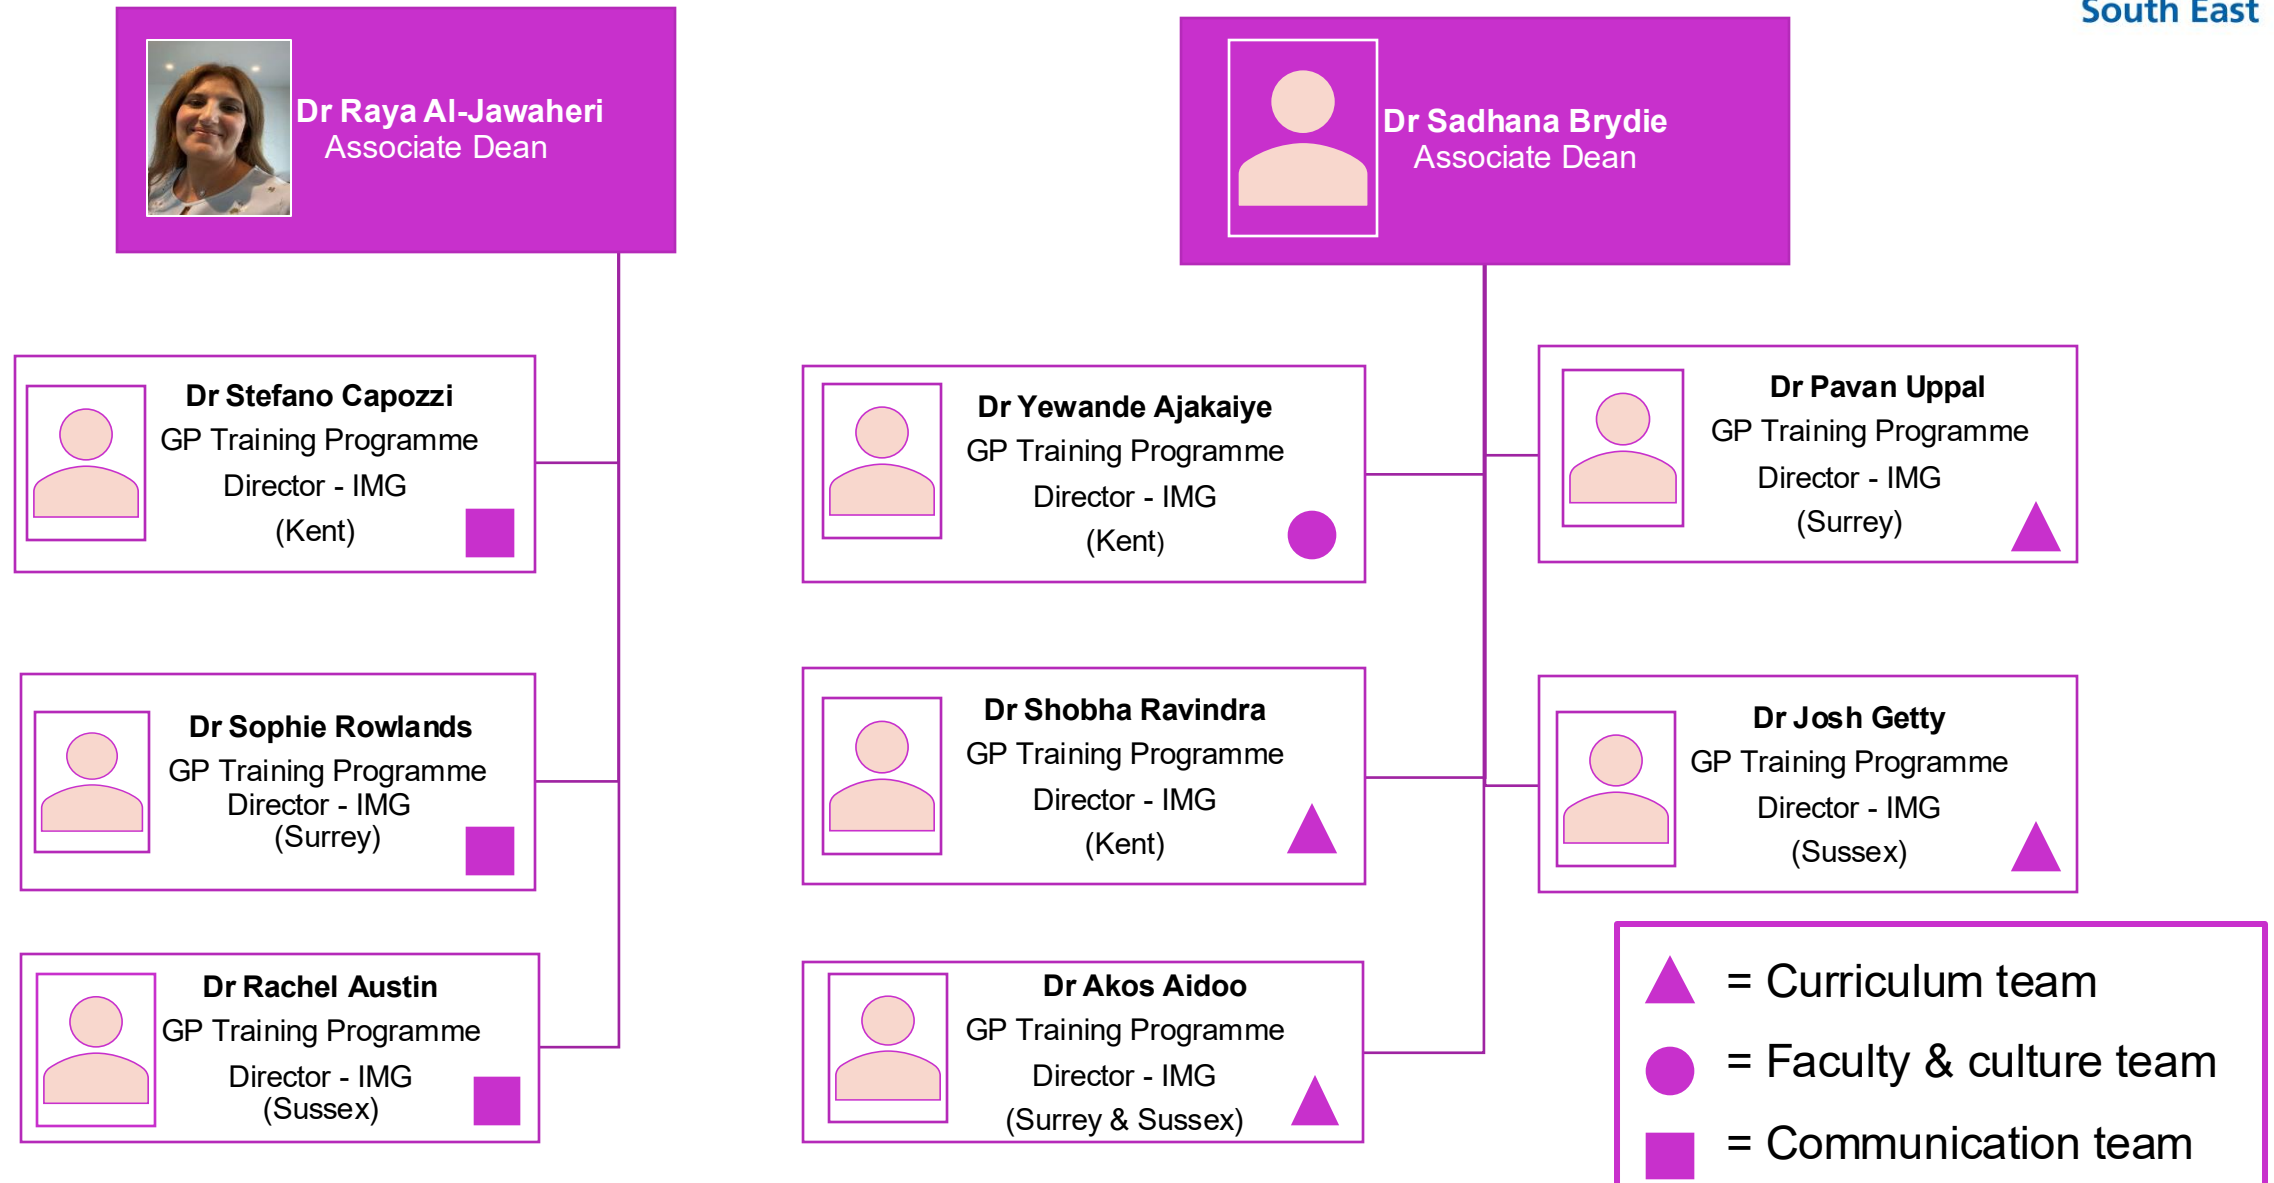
South East

Dr Raya Al-Jawaheri
Associate Dean

Dr Sadhana Brydie
Associate Dean

Dr Stefano Capozzi
GP Training Programme Director - IMG (Kent)

Dr Sophie Rowlands
GP Training Programme Director - IMG (Surrey)

Dr Rachel Austin
GP Training Programme Director - IMG (Sussex)

Dr Yewande Ajakaiye
GP Training Programme Director - IMG (Kent)

Dr Shobha Ravindra
GP Training Programme Director - IMG (Kent)

Dr Akos Aidoo
GP Training Programme Director - IMG (Surrey & Sussex)

Dr Pavan Uppal
GP Training Programme Director - IMG (Surrey)

Dr Josh Getty
GP Training Programme Director - IMG (Sussex)

= Curriculum team
= Faculty & culture team
= Communication team